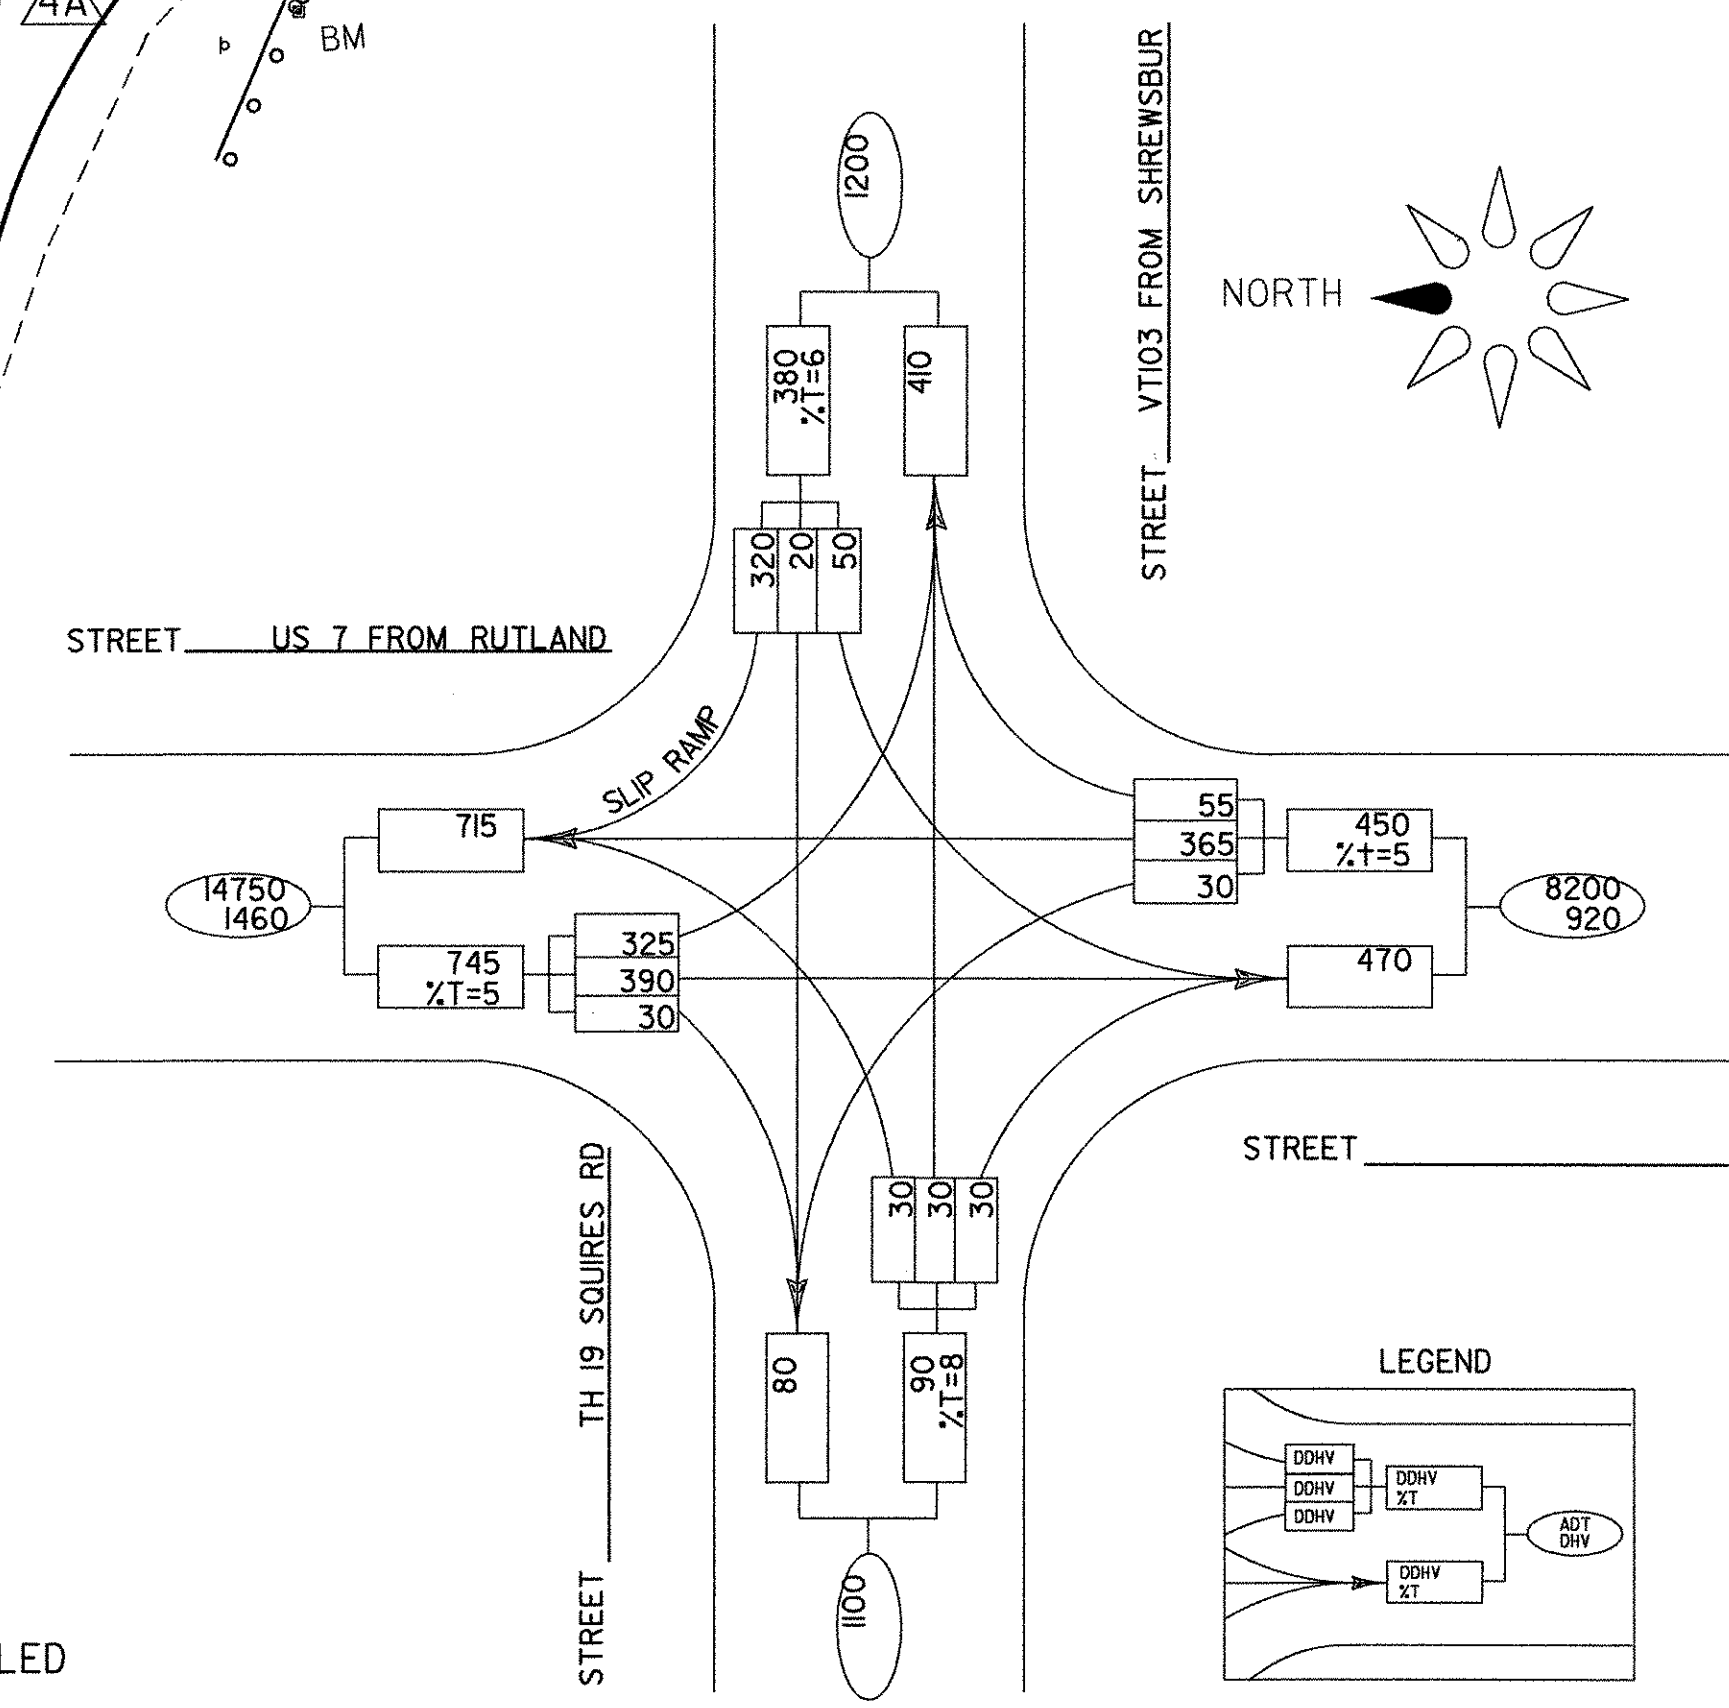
4A

BM

STREET VT103 FROM SHREWSBUR

NORTH

1200

380
%T=6

410

320 20 50

STREET US 7 FROM RUTLAND

SLIP RAMP

715

55
365
30

450
%t=5

14750
1460

8200
920

745
%T=5

325
390
30

470

STREET

TH 19 SQUIRES RD

STREET

30 30 30

80

90
%T=8

1100

LEGEND

DDHV
DDHV
DDHV

DDHV
%T

ADT
DHV

DDHV
%T

LED